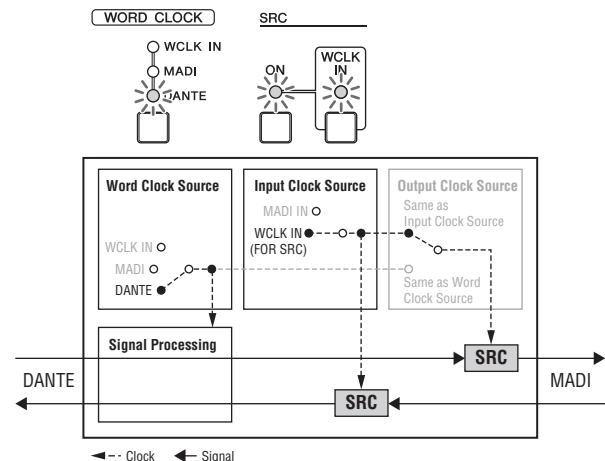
WORD CLOCK

WCLK IN
MADI
DANTE

SRC

ON

WCLK IN

Word Clock Source

WCLK IN
MADI
DANTE

Input Clock Source

MADI IN
WCLK IN
(FOR SRC)

Output Clock Source

Same as Input Clock Source

Same as Word Clock Source

Signal Processing

DANTE

SRC

SRC

MADI

Clock
Signal